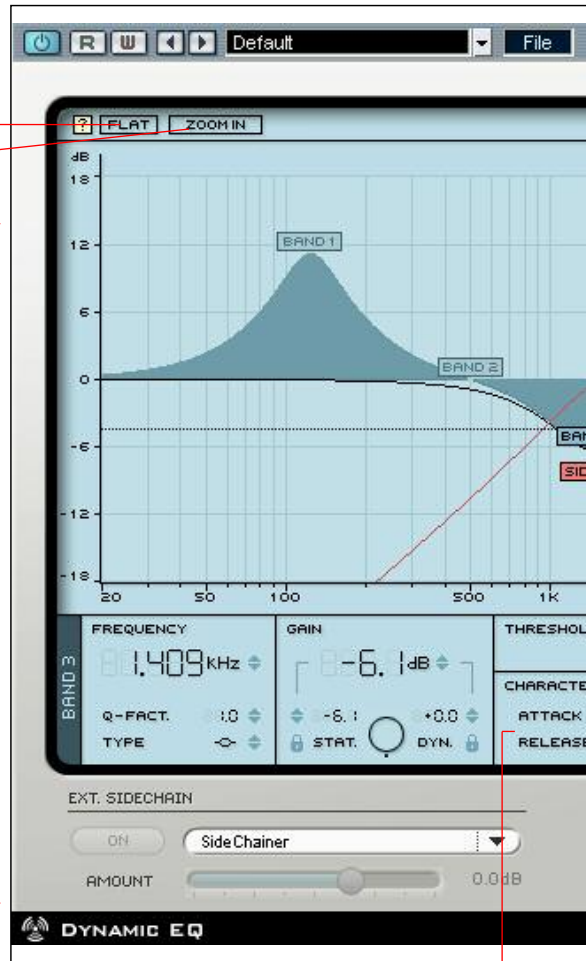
R W Default File

? FLAT ZOOM IN

dB
18
12
6
0
-6
-12
-18

BAND 1
BAND 2
BAN
SID

20 50 100 500 1K

BAND 3

FREQUENCY
1.409 kHz
Q-FACT. 1.0
TYPE

GAIN
-6.1 dB
-6.1 +0.0
STAT. DYN.

THRESHOL
CHARACTE
ATTACK
RELEASE

EXT. SIDECHAIN
ON
SideChainer
AMOUNT
0.0dB

DYNAMIC EQ